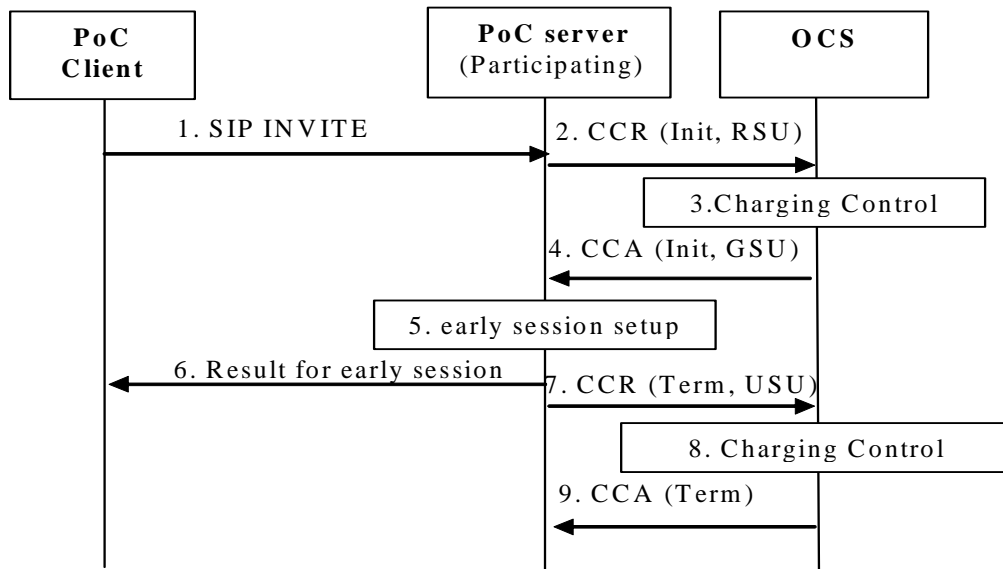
PoC Client

PoC server
(Participating)

OCS

1. SIP INVITE

2. CCR (Init, RSU)

3.Charging Control

4. CCA (Init, GSU)

5. early session setup

6. Result for early session

7. CCR (Term, USU)

8. Charging Control

9. CCA (Term)